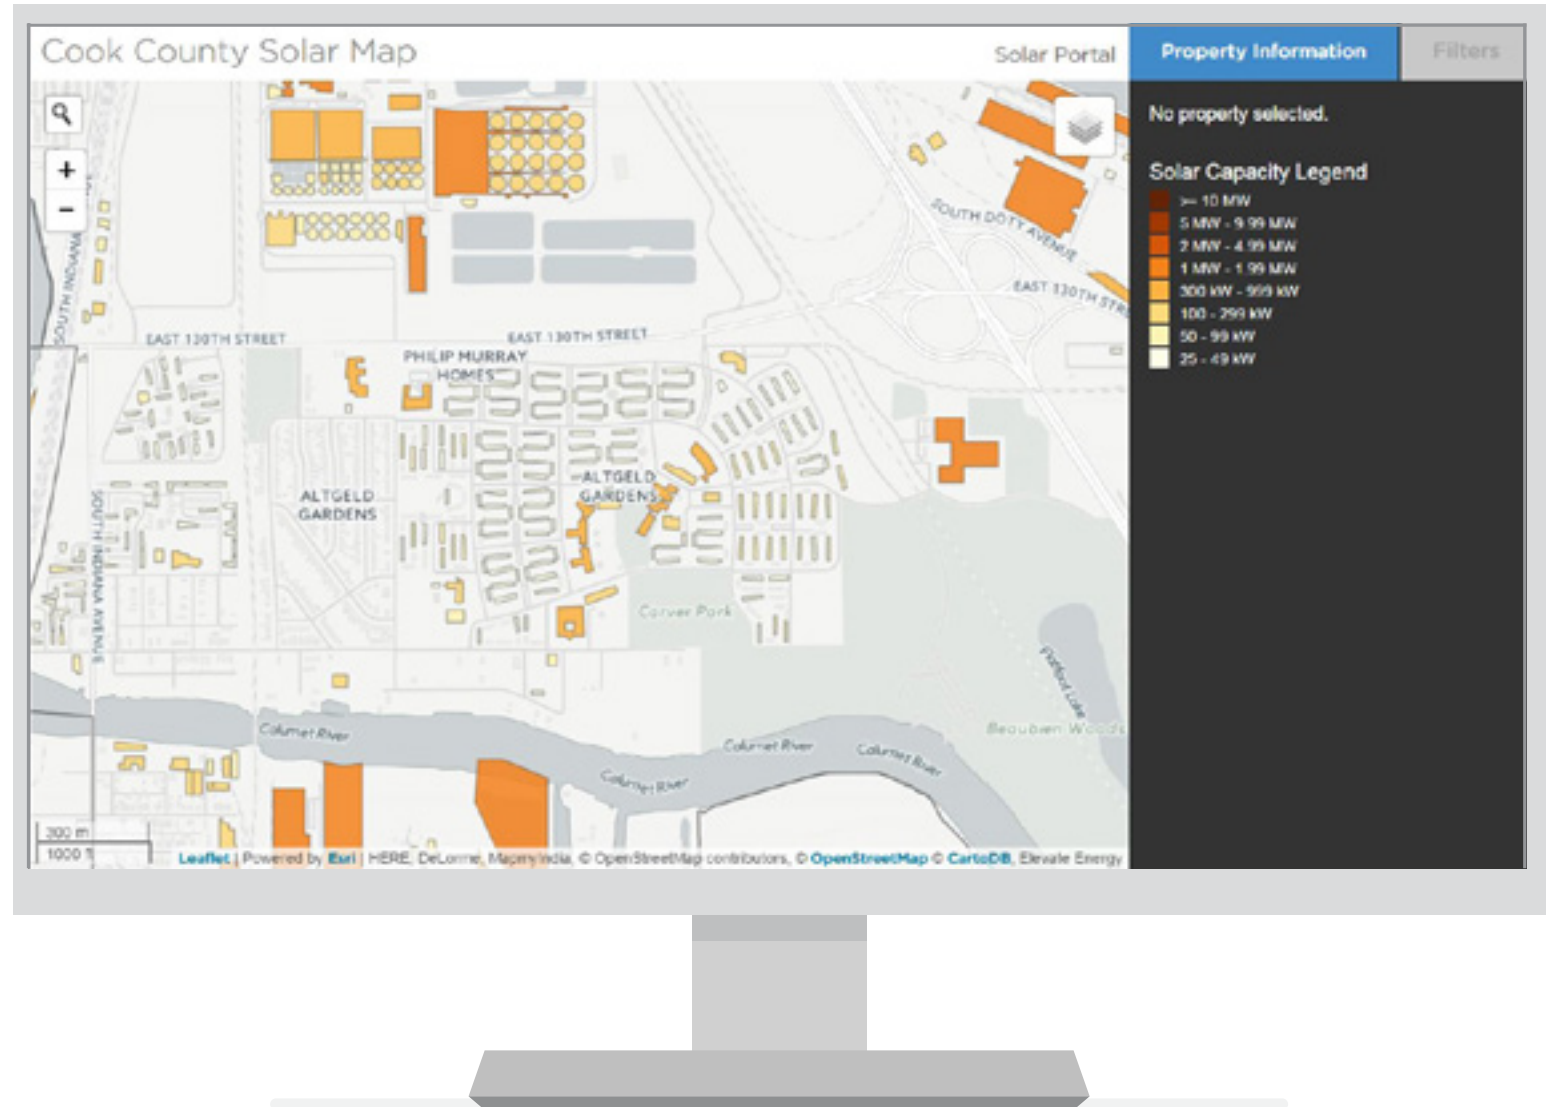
Cook County Solar Map

Solar Portal

Property Information

Filters

No property selected.

Solar Capacity Legend

>= 10 MW
5 MW - 9.99 MW
2 MW - 4.99 MW
1 MW - 1.99 MW
300 kW - 999 kW
100 - 299 kW
50 - 99 kW
25 - 49 kW

+
−

SOUTH INDIANA

EAST 130TH STREET

EAST 130TH STREET

SOUTH DOTY AVENUE

EAST 130TH STR

PHILIP MURRAY HOMES

ALTGELD GARDENS

ALTGELD GARDENS

SOUTH INDIANA AVENUE

Carver Park

Flatfoot Lake

Beaubien Woods

Calumet River

Calumet River

Calumet River

Calumet River

300 m
1000 ft

Leaflet | Powered by Esri | HERE, DeLorme, MapmyIndia, © OpenStreetMap contributors, © OpenStreetMap © CartoDB, Elevate Energy